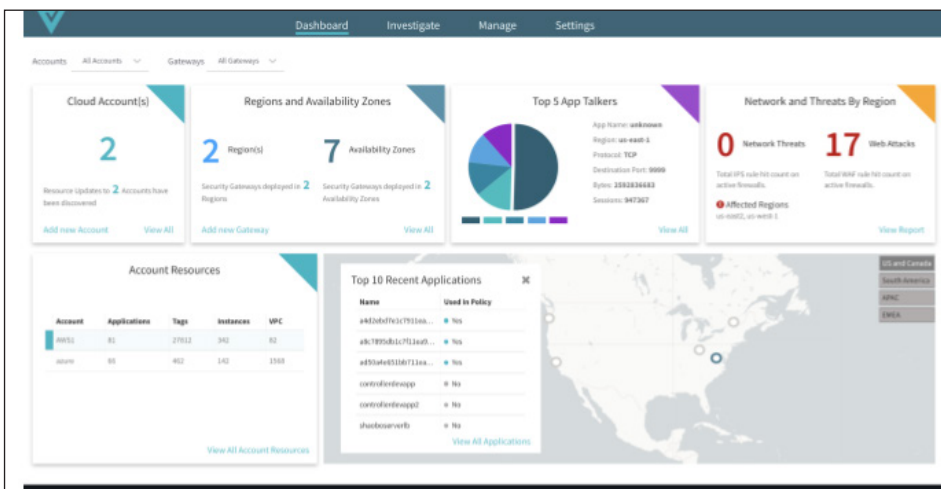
Dashboard Investigate Manage Settings

Accounts All Accounts Gateways All Gateways

Cloud Account(s)

2

Resource Updates to 2 Accounts have been discovered

Add new Account View All

Regions and Availability Zones

2 Region(s)

7 Availability Zones

Security Gateways deployed in 2 Regions

Security Gateways deployed in 2 Availability Zones

Add new Gateway View All

Top 5 App Talkers

App Name: unknown
Region: us-east-1
Protocol: TCP
Destination Port: 9999
Bytes: 3592836683
Sessions: 947367

View All

Network and Threats By Region

0 Network Threats

17 Web Attacks

Total IPS rule hit count on active firewalls.

Total WAF rule hit count on active firewalls.

Affected Regions
us-east2, us-west-1

View Report

Account Resources

| Account | Applications | Tags | Instances | VPC |
|---|---|---|---|---|
| AWS1 | 81 | 27012 | 342 | 82 |
| azure | 65 | 402 | 142 | 1568 |

View All Account Resources

Top 10 Recent Applications

| Name | Used In Policy |
|---|---|
| a4d2ebf7e1c7f11ea... | Yes |
| a9c7895db1c7f11ea9... | Yes |
| ad93afe651bb711ea... | Yes |
| controllerdevapp | No |
| controllerdevapp2 | No |
| shoeboxserverfb | No |

View All Applications

US and Canada
South America
APAC
EMEA